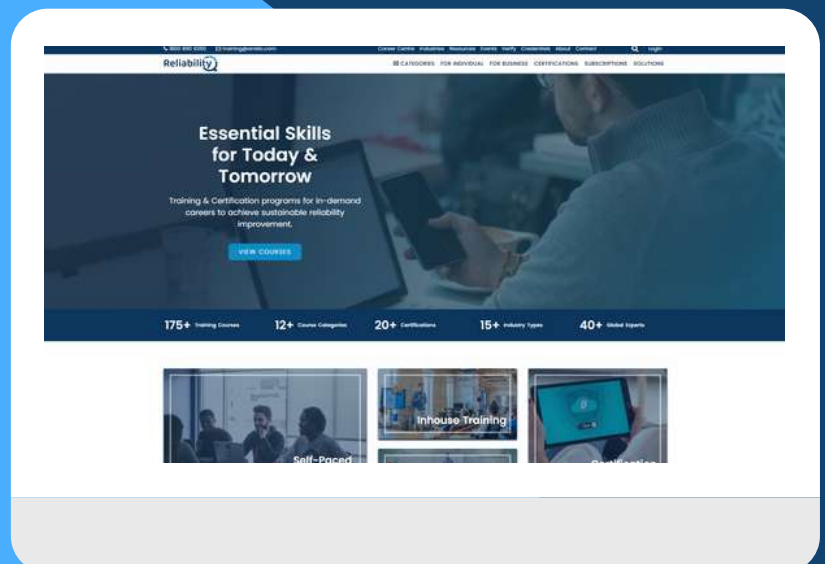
1800 890 6350 training@erielo.com Career Centre Industries Resources Events Verify Credentials About Contact Login

Reliability

CATEGORIES FOR INDIVIDUAL FOR BUSINESS CERTIFICATIONS SUBSCRIPTIONS SOLUTIONS

Essential Skills for Today & Tomorrow

Training & Certification programs for in-demand careers to achieve sustainable reliability improvement.

VIEW COURSES

175+ Training Courses 12+ Course Categories 20+ Certifications 15+ Industry Types 40+ Global Experts

Self-Paced

Inhouse Training

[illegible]